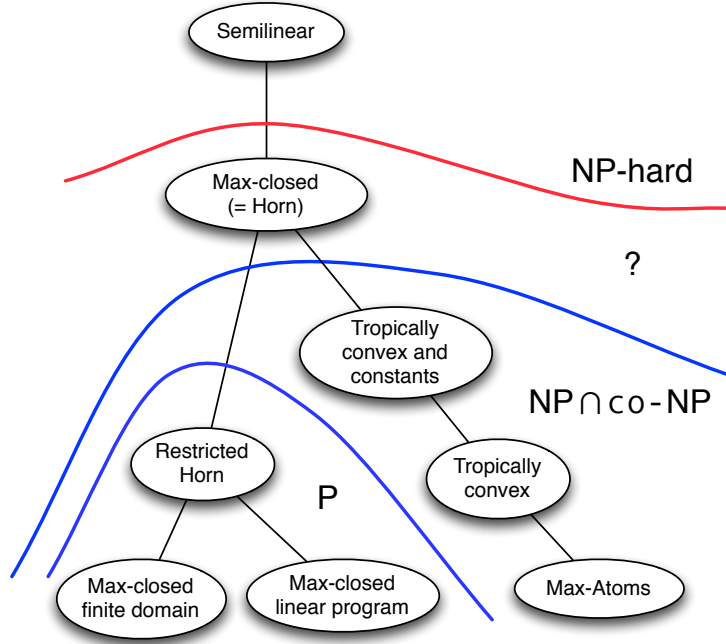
Semilinear

NP-hard

Max-closed (= Horn)

?

Tropically convex and constants

$NP \cap co\text{-}NP$

Restricted Horn

P

Tropically convex

Max-closed finite domain

Max-closed linear program

Max-Atoms